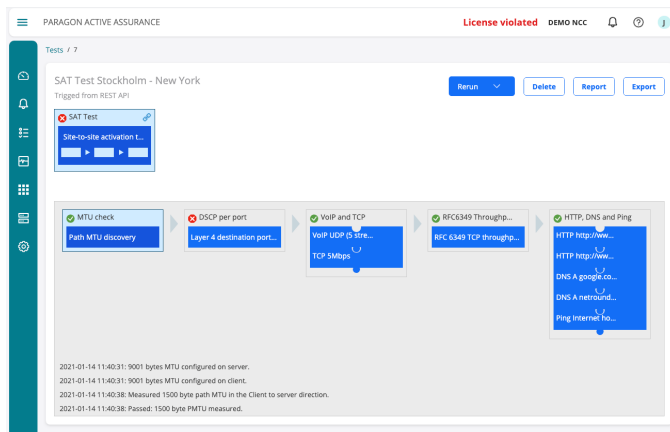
PARAGON ACTIVE ASSURANCE

License violated DEMO NCC

Tests / 7

SAT Test Stockholm - New York

Trigged from REST API

Rerun

Delete

Report

Export

SAT Test

Site-to-site activation t...

MTU check

Path MTU discovery

DSCP per port

Layer 4 destination port...

VoIP and TCP

VoIP UDP (5 stre...

TCP 5Mbps

RFC6349 Throughp...

RFC 6349 TCP throughp...

HTTP, DNS and Ping

HTTP http://ww...

HTTP http://ww...

DNS A google.co...

DNS A netround...

Ping internet ho...

2021-01-14 11:40:31: 9001 bytes MTU configured on server.

2021-01-14 11:40:31: 9001 bytes MTU configured on client.

2021-01-14 11:40:38: Measured 1500 byte path MTU in the Client to server direction.

2021-01-14 11:40:38: Passed: 1500 byte PMTU measured.